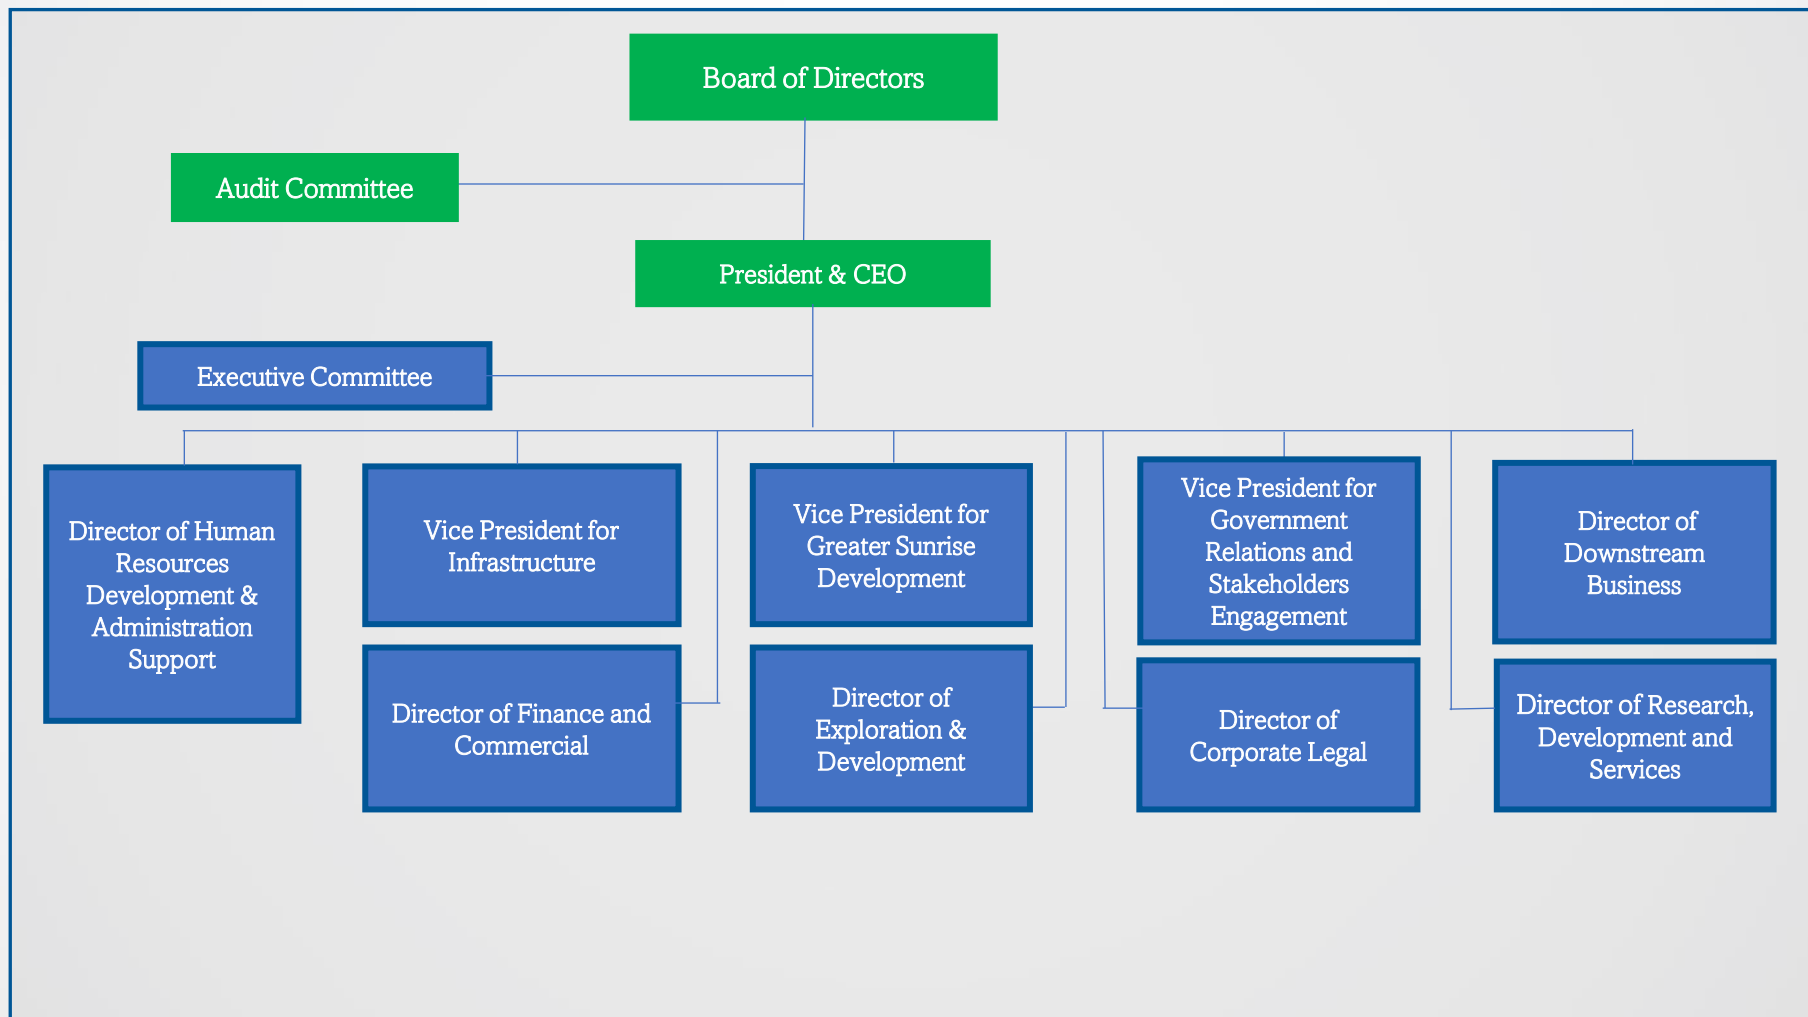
Board of Directors

Audit Committee

President & CEO

Executive Committee

Director of Human Resources Development & Administration Support

Vice President for Infrastructure

Director of Finance and Commercial

Vice President for Greater Sunrise Development

Director of Exploration & Development

Vice President for Government Relations and Stakeholders Engagement

Director of Corporate Legal

Director of Downstream Business

Director of Research, Development and Services